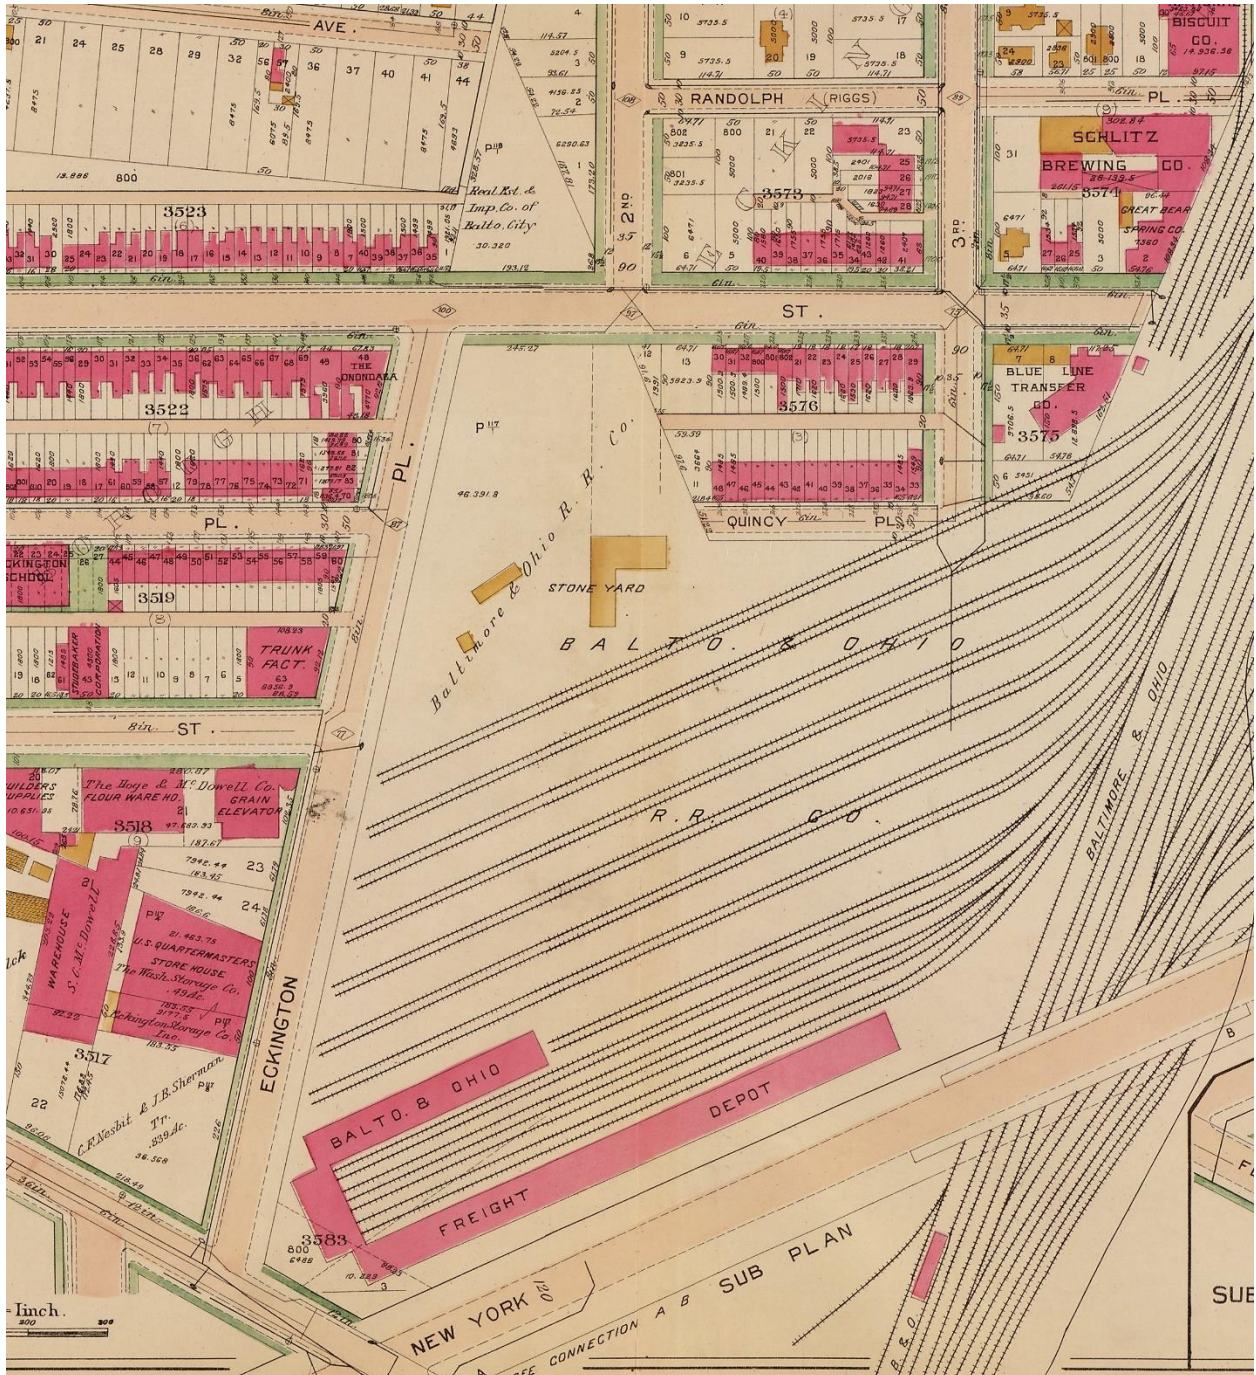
AVE.

RANDOLPH (RIGGS) PL.

BISCUIT CO.

SCHLITZ BREWING CO.

GREAT BEAR SPRING CO.

Real Est. & Imp. Co. of Balto. City

3523

3573

3574

2ND

3RD

ST.

THE ONONDAGA

3522

3576

BLUE LINE TRANSFER CO.

3575

PL.

QUINCY PL.

ECKINGTON SCHOOL

3519

STUDEBAKER CORPORATION

TRUNK FACT.

Baltimore & Ohio R. R. Co.

STONE YARD

BALTO. & OHIO

R. R. CO.

ST.

BUILDERS SUPPLIES

The Hoge & McDowell Co. FLOUR WARE HO.

GRAIN ELEVATOR

3518

WAREHOUSE S. C. McDowell

U.S. QUARTERMASTERS STORE HOUSE

The Wash. Storage Co.

Eckington Storage Co. Inc.

3517

C. F. Nesbit & J. B. Sherman Tr.

ECKINGTON

BALTO. & OHIO

FREIGHT DEPOT

3583

BALTIMORE & OHIO

NEW YORK AVE

SUB PLAN

CONNECTION A B

B. & O.

SUB

= 1 inch.